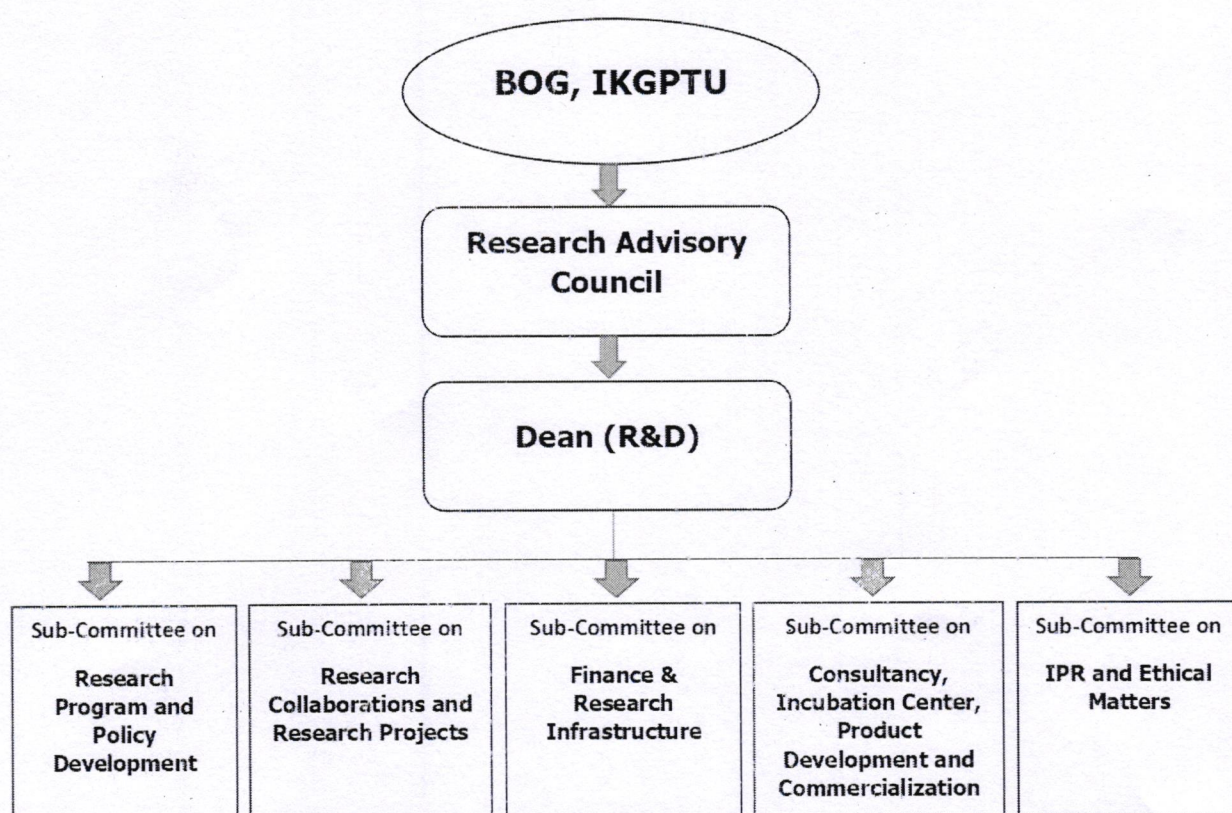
BOG, IKGPTU

Research Advisory Council

Dean (R&D)

Sub-Committee on
Research Program and Policy Development

Sub-Committee on
Research Collaborations and Research Projects

Sub-Committee on
Finance & Research Infrastructure

Sub-Committee on
Consultancy, Incubation Center, Product Development and Commercialization

Sub-Committee on
IPR and Ethical Matters